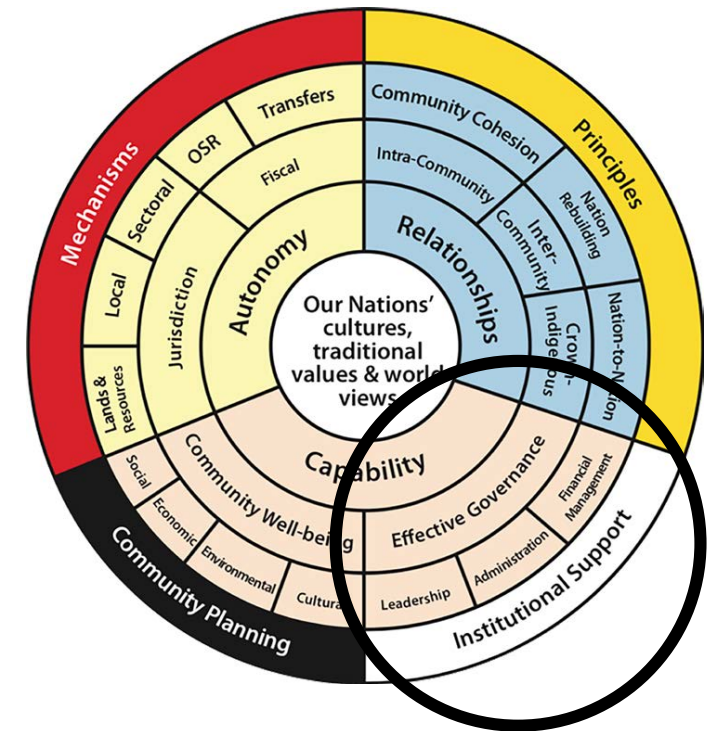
Mechanisms
Principles
Community Planning
Institutional Support

Transfers
OSR
Sectoral
Local
Lands & Resources
Fiscal
Jurisdiction
Autonomy

Community Cohesion
Intra-Community
Inter-Community
Nation Rebuilding
Crown-Indigenous
Nation-to-Nation
Relationships

Our Nations' cultures, traditional values & world views

Capability
Community Well-being
Social
Economic
Environmental
Cultural
Effective Governance
Leadership
Administration
Financial Management